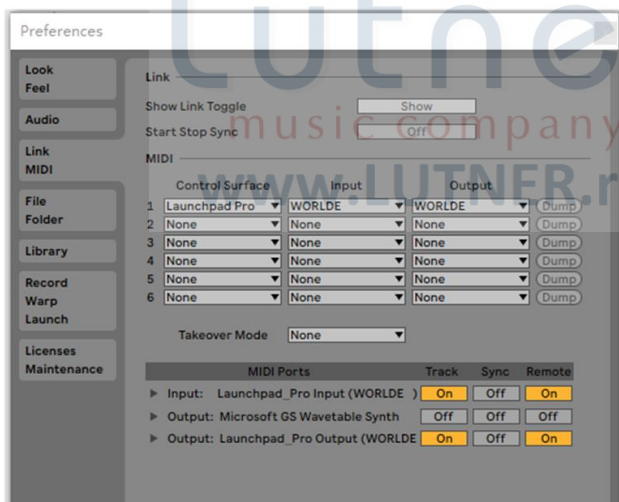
Preferences

Look
Feel

Audio

Link
MIDI

File
Folder

Library

Record
Warp
Launch

Licenses
Maintenance

Lutne
music company
www.LUTNER.r

Link

Show Link Toggle Show

Start Stop Sync Off

MIDI

| | Control Surface | Input | Output | |
|---|---|---|---|---|
| 1 | Launchpad Pro | WORLDE | WORLDE | Dump |
| 2 | None | None | None | Dump |
| 3 | None | None | None | Dump |
| 4 | None | None | None | Dump |
| 5 | None | None | None | Dump |
| 6 | None | None | None | Dump |

Takeover Mode None

| MIDI Ports | Track | Sync | Remote |
|---|---|---|---|
| ▶ Input: Launchpad_Pro Input (WORLDE ) | On | Off | On |
| ▶ Output: Microsoft GS Wavetable Synth | Off | Off | Off |
| ▶ Output: Launchpad_Pro Output (WORLDE | On | Off | On |